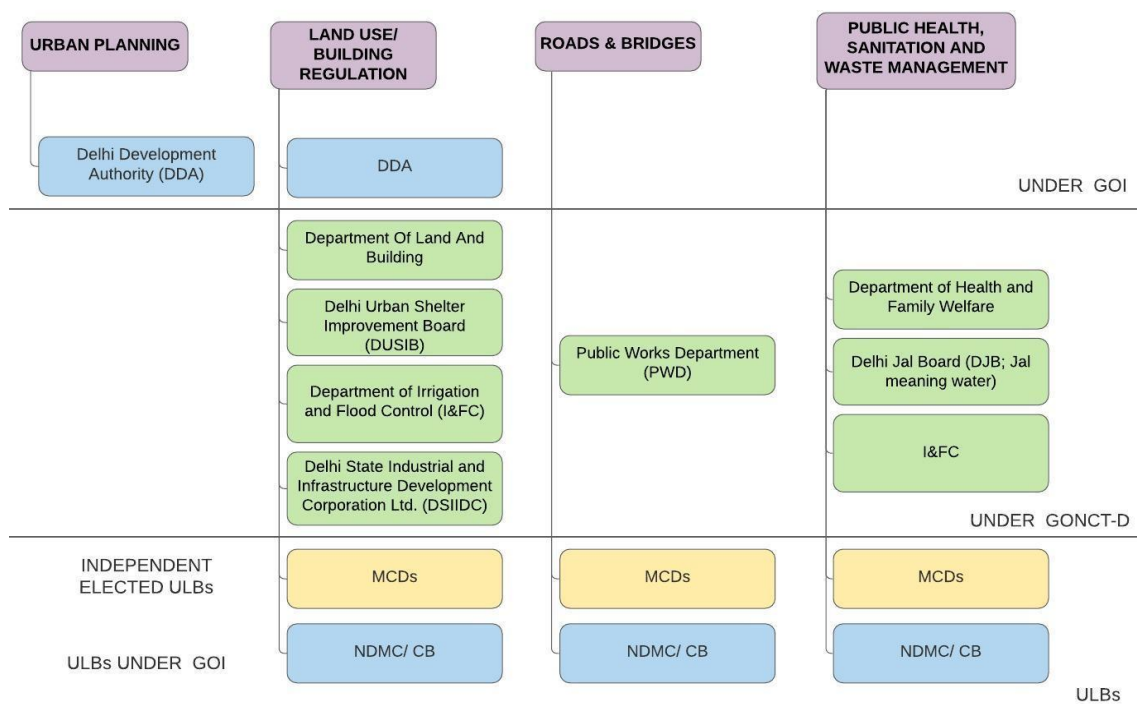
URBAN PLANNING

LAND USE/ BUILDING REGULATION

ROADS & BRIDGES

PUBLIC HEALTH, SANITATION AND WASTE MANAGEMENT

Delhi Development Authority (DDA)

DDA

UNDER GOI

Department Of Land And Building

Delhi Urban Shelter Improvement Board (DUSIB)

Department of Irrigation and Flood Control (I&FC)

Delhi State Industrial and Infrastructure Development Corporation Ltd. (DSIIDC)

Public Works Department (PWD)

Department of Health and Family Welfare

Delhi Jal Board (DJB; Jal meaning water)

I&FC

UNDER GONCT-D

INDEPENDENT ELECTED ULBs

MCDs

MCDs

MCDs

ULBs UNDER GOI

NDMC/ CB

NDMC/ CB

NDMC/ CB

ULBs